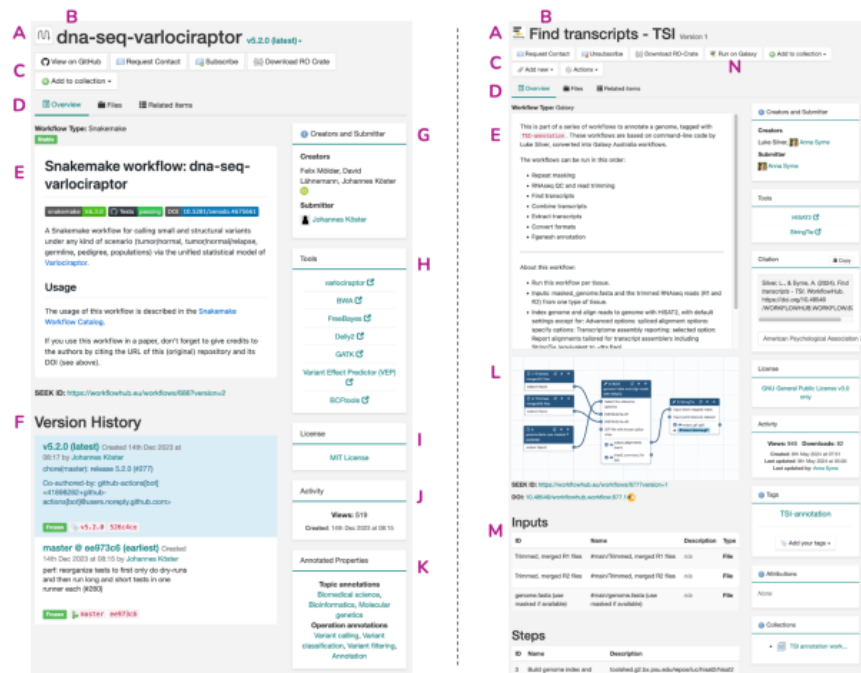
A B dna-seq-varlociraptor v5.2.0 (latest)

C View on GitHub Request Contact Subscribe Download RO Crate

Add to collection

D Overview Files Related items

Workflow Type: Snakemake

Stable

E Snakemake workflow: dna-seq-varlociraptor

snakemake ≥6.3.0 Tests passing DOI 10.5281/zenodo.4675661

A Snakemake workflow for calling small and structural variants under any kind of scenario (tumor/normal, tumor/normal/relapse, germline, pedigree, populations) via the unified statistical model of Varlociraptor.

Usage

The usage of this workflow is described in the Snakemake Workflow Catalog.

If you use this workflow in a paper, don't forget to give credits to the authors by citing the URL of this (original) repository and its DOI (see above).

SEEK ID: https://workflowhub.eu/workflows/686?version=2

F Version History

v5.2.0 (latest) Created 14th Dec 2023 at 08:17 by Johannes Köster

chore(master): release 5.2.0 (#277)

Co-authored-by: github-actions[bot] <41898282+github-actions[bot]@users.noreply.github.com>

Frozen v5.2.0 526c4ce

master @ ee973c6 (earliest) Created 14th Dec 2023 at 08:15 by Johannes Köster

perf: reorganize tests to first only do dry-runs and then run long and short tests in one runner each (#280)

Frozen master ee973c6

G Creators and Submitter

Creators

Felix Mölder, David Lähnemann, Johannes Köster

Submitter

Johannes Köster

H Tools

varlociraptor

BWA

FreeBayes

Delly2

GATK

Variant Effect Predictor (VEP)

BIOTools

I License

MIT License

J Activity

Views: 519

Created: 14th Dec 2023 at 08:15

K Annotated Properties

Topic annotations

Biomedical science, Bioinformatics, Molecular genetics

Operation annotations

Variant calling, Variant classification, Variant filtering, Annotation

A B Find transcripts - TSI Version 1

C Request Contact Unsubscribe Download RO-Crate Run on Galaxy Add to collection N

Add new Actions

D Overview Files Related items

Workflow Type: Galaxy

E This is part of a series of workflows to annotate a genome, tagged with TSI-annotation. These workflows are based on command-line code by Luke Silver, converted into Galaxy Australia workflows.

The workflows can be run in this order:

Repeat masking
RNAseq QC and read trimming
Find transcripts
Combine transcripts
Extract transcripts
Convert formats
Fgenesh annotation

About this workflow:

Run this workflow per tissue.
Inputs: masked_genome.fasta and the trimmed RNAseq reads (R1 and R2) from one type of tissue.
Index genome and align reads to genome with HISAT2, with default settings except for: Advanced options: spliced alignment options: specify options: Transcriptome assembly reporting: selected option: Report alignments tailored for transcript assemblers including StringTie (equivalent to --dta flag)

L

SEEK ID: https://workflowhub.eu/workflows/877?version=1

DOI: 10.48546/workflowhub.workflow.877.1

M Inputs

| ID | Name | Description | Type |
|---|---|---|---|
| Trimmed, merged R1 files | #main/Trimmed, merged R1 files | n/a | File |
| Trimmed, merged R2 files | #main/Trimmed, merged R2 files | n/a | File |
| genome.fasta (use masked if available) | #main/genome.fasta (use masked if available) | n/a | File |

Steps

| ID | Name | Description |
|---|---|---|
| 3 | Build genome index and | toolshed.g2.bx.psu.edu/repos/iuc/hisat2/hisat2 |

Creators and Submitter

Creators

Luke Silver, Anna Syme

Submitter

Anna Syme

Tools

HISAT2

StringTie

Citation Copy

Silver, L., & Syme, A. (2024). Find transcripts - TSI. WorkflowHub. https://doi.org/10.48546/WORKFLOWHUB.WORKFLOW.8

American Psychological Association

License

GNU General Public License v3.0 only

Activity

Views: 946 Downloads: 92

Created: 8th May 2024 at 07:51

Last updated: 8th May 2024 at 07:51

Last updated by: Anna Syme

Tags

TSI-annotation

Add your tags

Attributions

None

Collections

TSI annotation work...